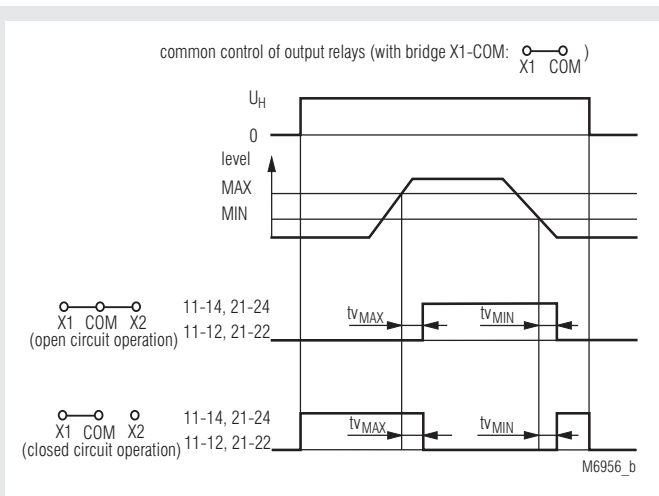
common control of output relays (with bridge X1-COM: X1 COM )

$U_H$

0

level

MAX

MIN

X1 COM X2
(open circuit operation)

11-14, 21-24
11-12, 21-22

$tv_{MAX}$

$tv_{MIN}$

X1 COM X2
(closed circuit operation)

11-14, 21-24
11-12, 21-22

$tv_{MAX}$

$tv_{MIN}$

M6956_b